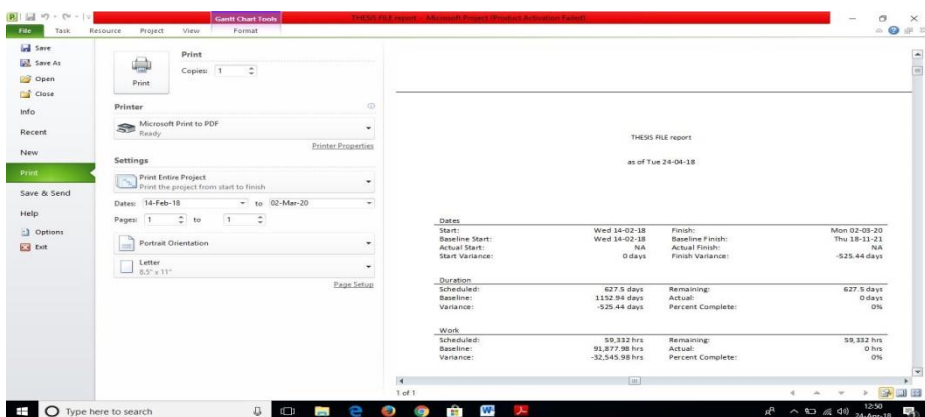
Gantt Chart Tools

THESIS FILE report - Microsoft Project (Product Activation Failed)

File Task Resource Project View Format

Save
Save As
Open
Close
Info
Recent
New
Print
Save & Send
Help
Options
Exit

Print

Copies: 1

Print

Printer

Microsoft Print to PDF
Ready

Printer Properties

Settings

Print Entire Project
Print the project from start to finish

Dates: 14-Feb-18 to 02-Mar-20

Pages: 1 to 1

Portrait Orientation

Letter
8.5" x 11"

Page Setup

THESIS FILE report

as of Tue 24-04-18

Dates

| | | | |
|---|---|---|---|
| Start: | Wed 14-02-18 | Finish: | Mon 02-03-20 |
| Baseline Start: | Wed 14-02-18 | Baseline Finish: | Thu 18-11-21 |
| Actual Start: | NA | Actual Finish: | NA |
| Start Variance: | 0 days | Finish Variance: | -525.44 days |

Duration

| | | | |
|---|---|---|---|
| Scheduled: | 627.5 days | Remaining: | 627.5 days |
| Baseline: | 1152.94 days | Actual: | 0 days |
| Variance: | -525.44 days | Percent Complete: | 0% |

Work

| | | | |
|---|---|---|---|
| Scheduled: | 59,332 hrs | Remaining: | 59,332 hrs |
| Baseline: | 91,877.98 hrs | Actual: | 0 hrs |
| Variance: | -32,545.98 hrs | Percent Complete: | 0% |

1 of 1

Type here to search

12:50
24-Apr-18